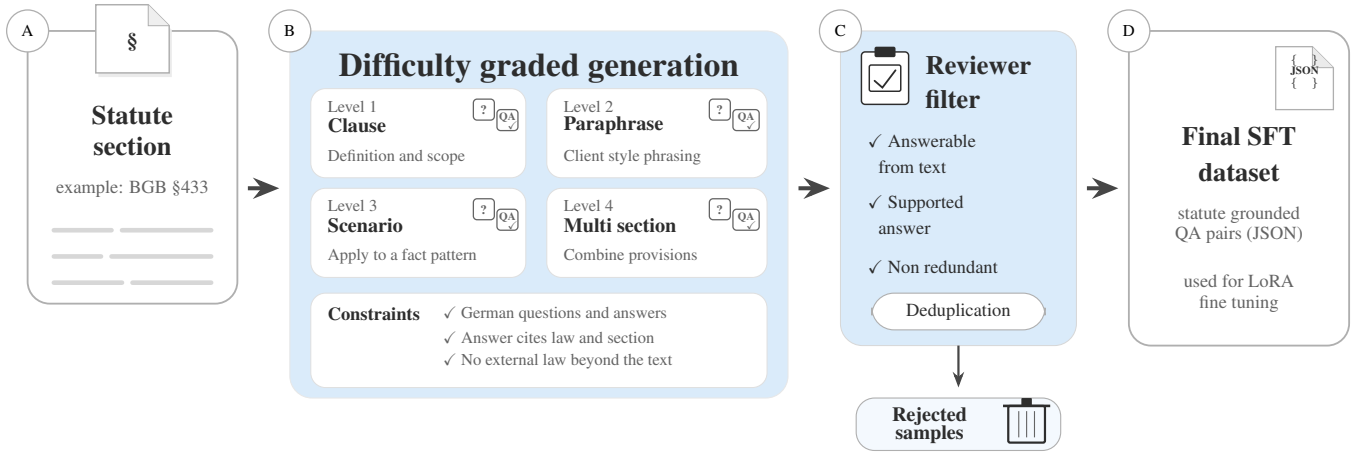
A

§

Statute section

example: BGB §433

B

Difficulty graded generation

Level 1
Clause
Definition and scope

? QA

Level 2
Paraphrase
Client style phrasing

? QA

Level 3
Scenario
Apply to a fact pattern

? QA

Level 4
Multi section
Combine provisions

? QA

Constraints
✓ German questions and answers
✓ Answer cites law and section
✓ No external law beyond the text

C

Reviewer filter

✓ Answerable from text

✓ Supported answer

✓ Non redundant

Deduplication

Rejected samples

D

{ }
JSON
{ }

Final SFT dataset

statute grounded QA pairs (JSON)

used for LoRA fine tuning